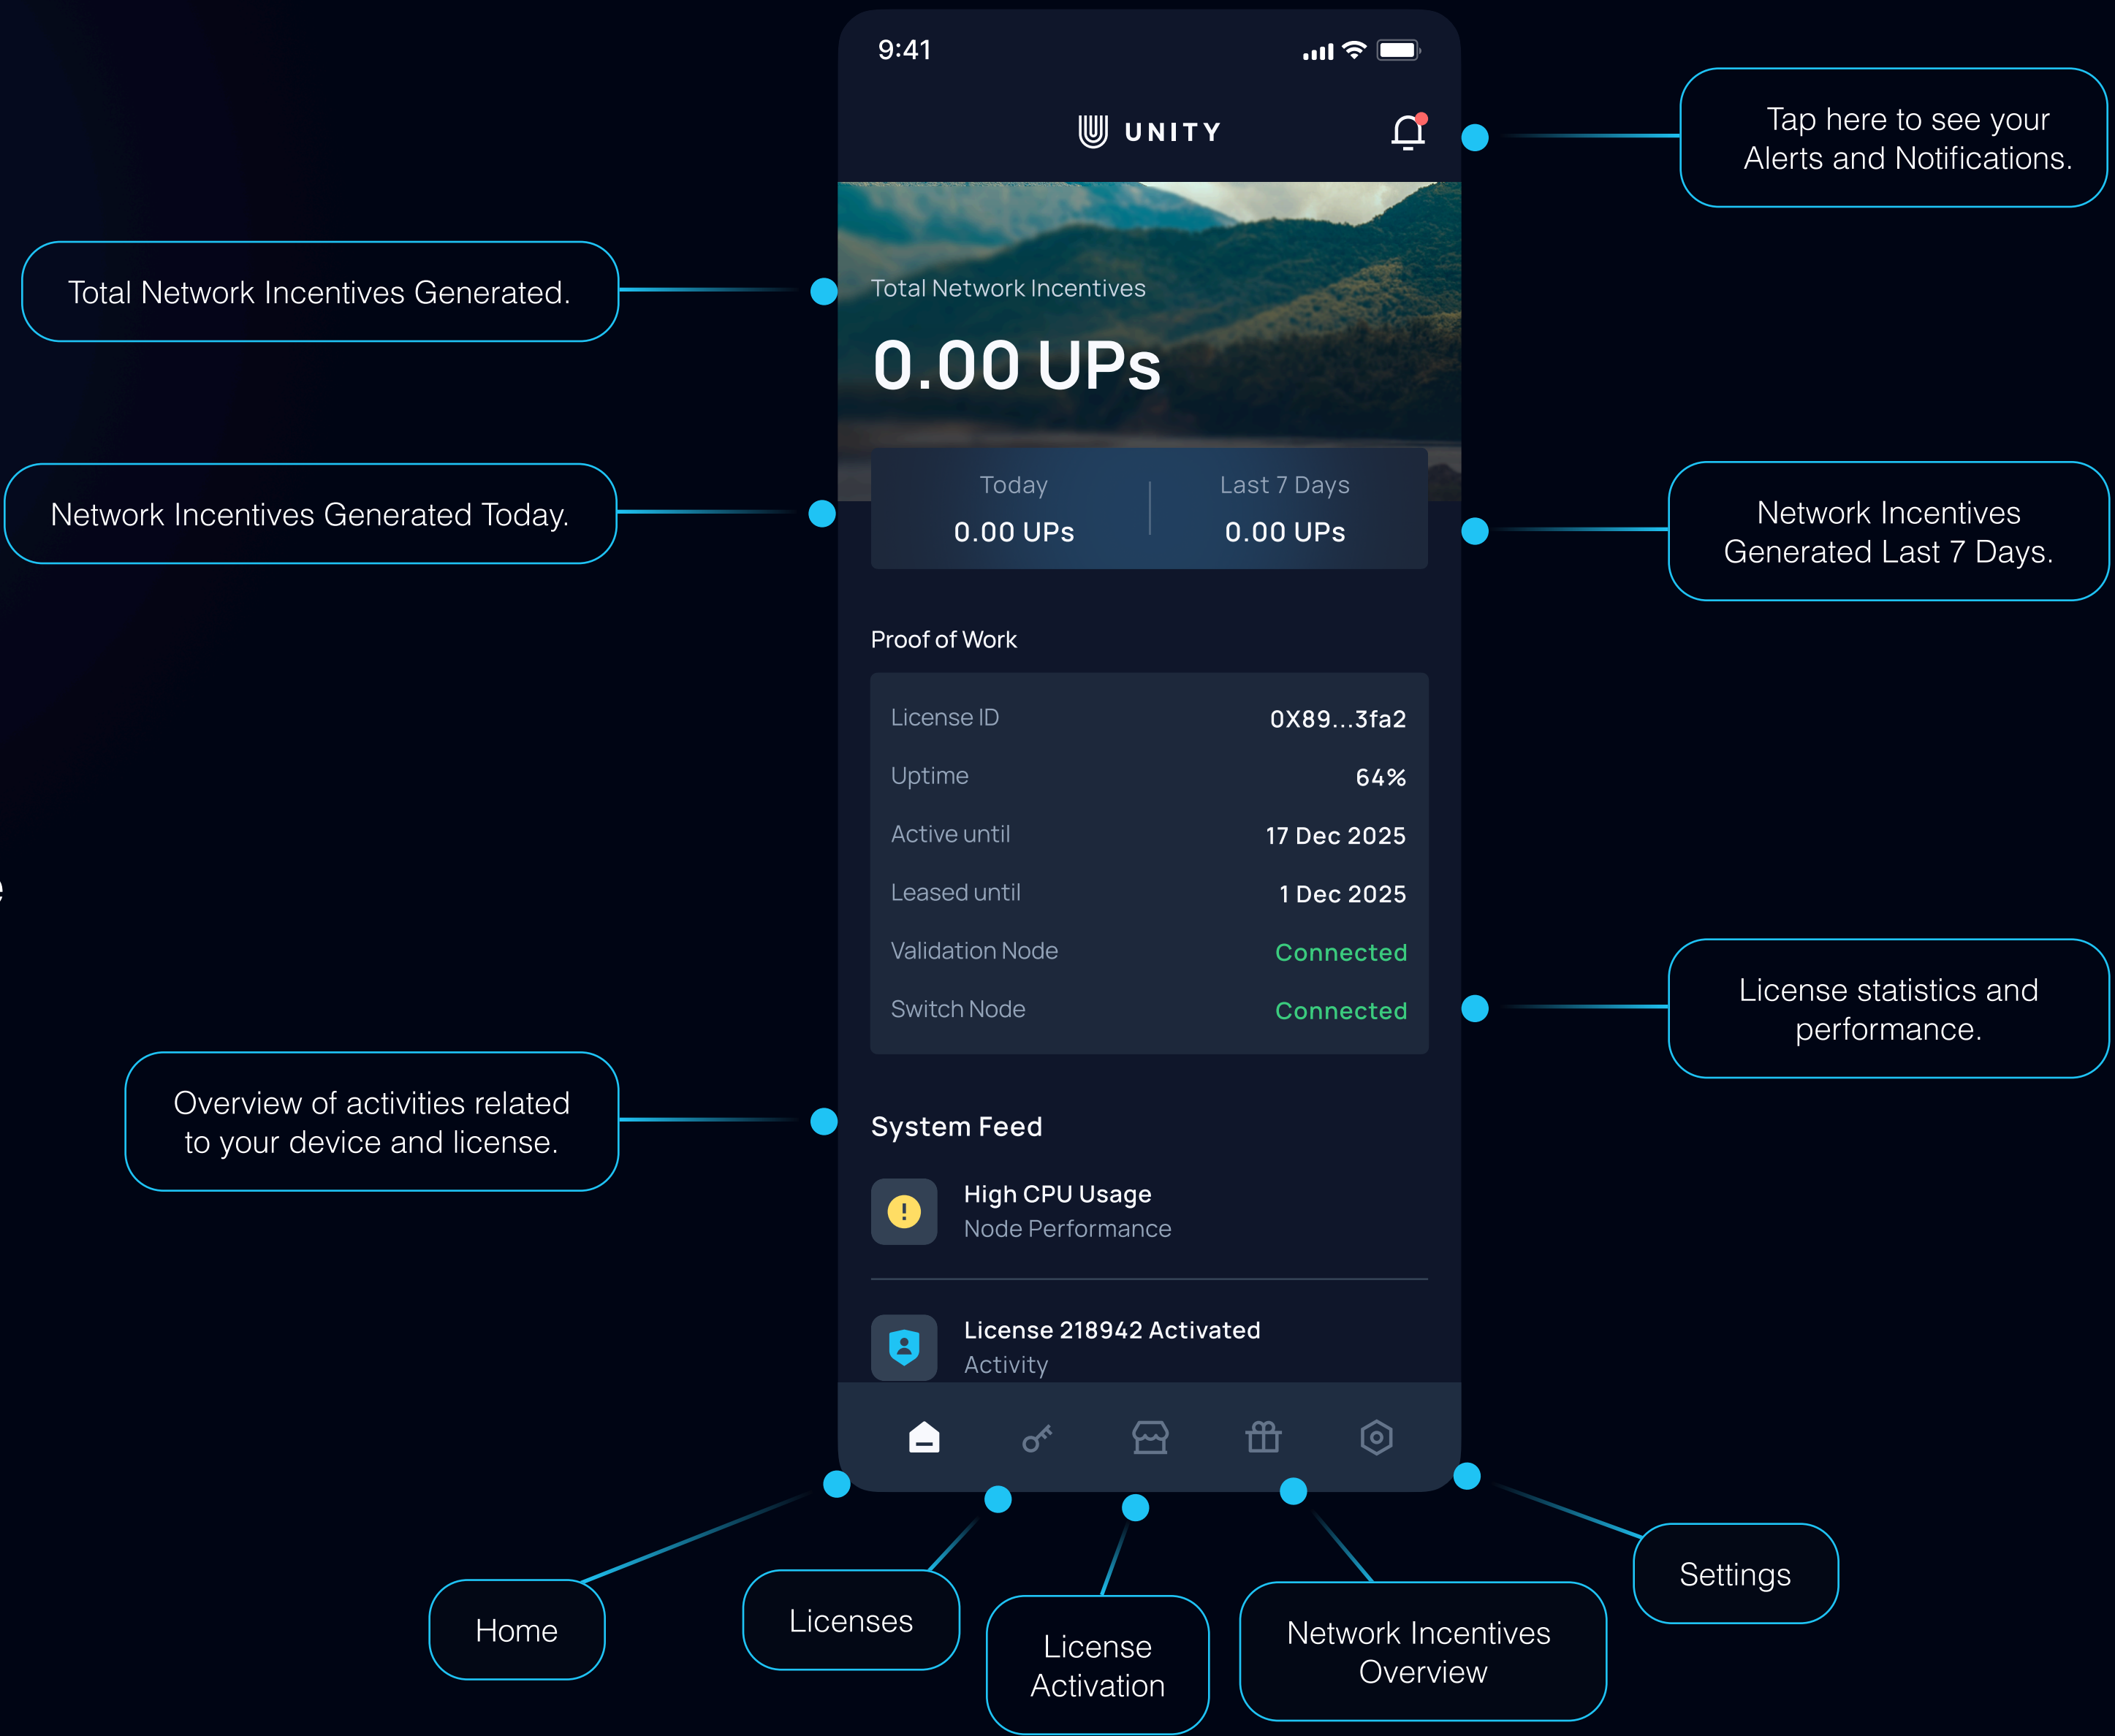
9:41

UNITY

Tap here to see your Alerts and Notifications.

Total Network Incentives Generated.

Total Network Incentives

0.00 UPs

Network Incentives Generated Today.

| Today | Last 7 Days |
|---|---|
| 0.00 UPs | 0.00 UPs |

Network Incentives Generated Last 7 Days.

Proof of Work

| | |
|---|---|
| License ID | 0X89...3fa2 |
| Uptime | 64% |
| Active until | 17 Dec 2025 |
| Leased until | 1 Dec 2025 |
| Validation Node | Connected |
| Switch Node | Connected |

License statistics and performance.

Overview of activities related to your device and license.

System Feed

High CPU Usage
Node Performance

License 218942 Activated
Activity

Home

Licenses

License Activation

Network Incentives Overview

Settings